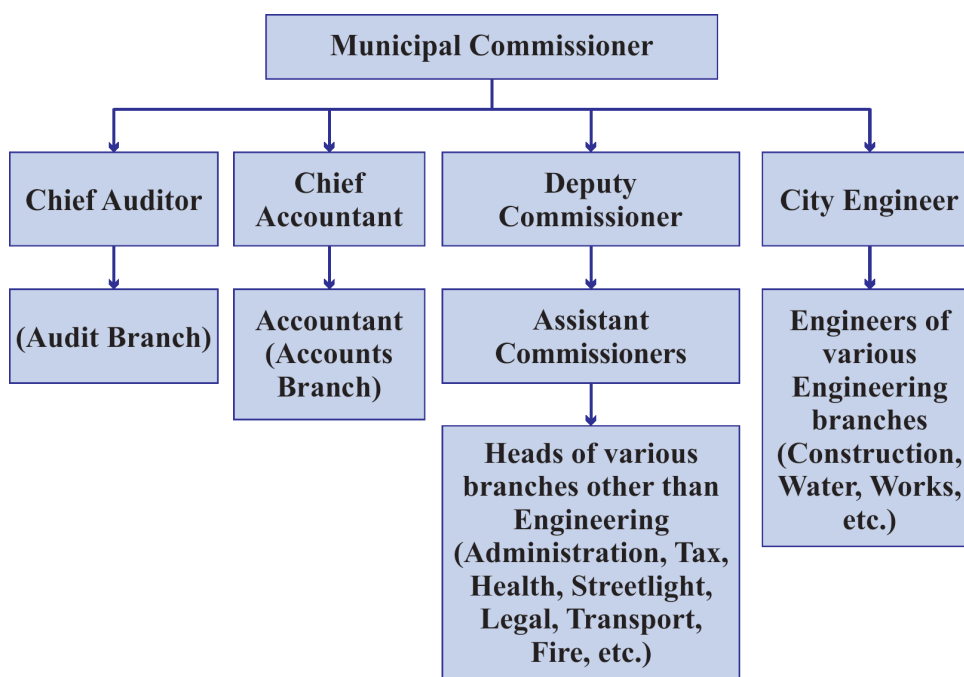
Municipal Commissioner

Chief Auditor

(Audit Branch)

Chief Accountant

Accountant (Accounts Branch)

Deputy Commissioner

Assistant Commissioners

Heads of various branches other than Engineering (Administration, Tax, Health, Streetlight, Legal, Transport, Fire, etc.)

City Engineer

Engineers of various Engineering branches (Construction, Water, Works, etc.)